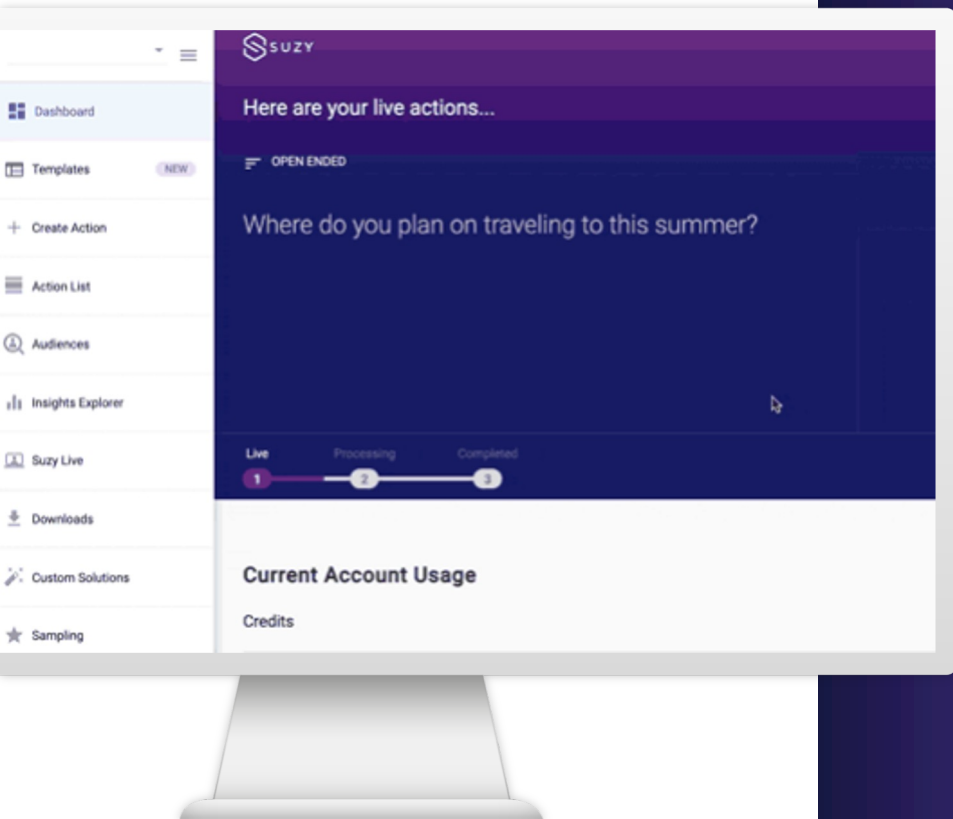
Dashboard

Templates NEW

Create Action

Action List

Audiences

Insights Explorer

Suzy Live

Downloads

Custom Solutions

Sampling

SUZY

Here are your live actions...

OPEN ENDED

Where do you plan on traveling to this summer?

Live Processing Completed

1 2 3

Current Account Usage

Credits